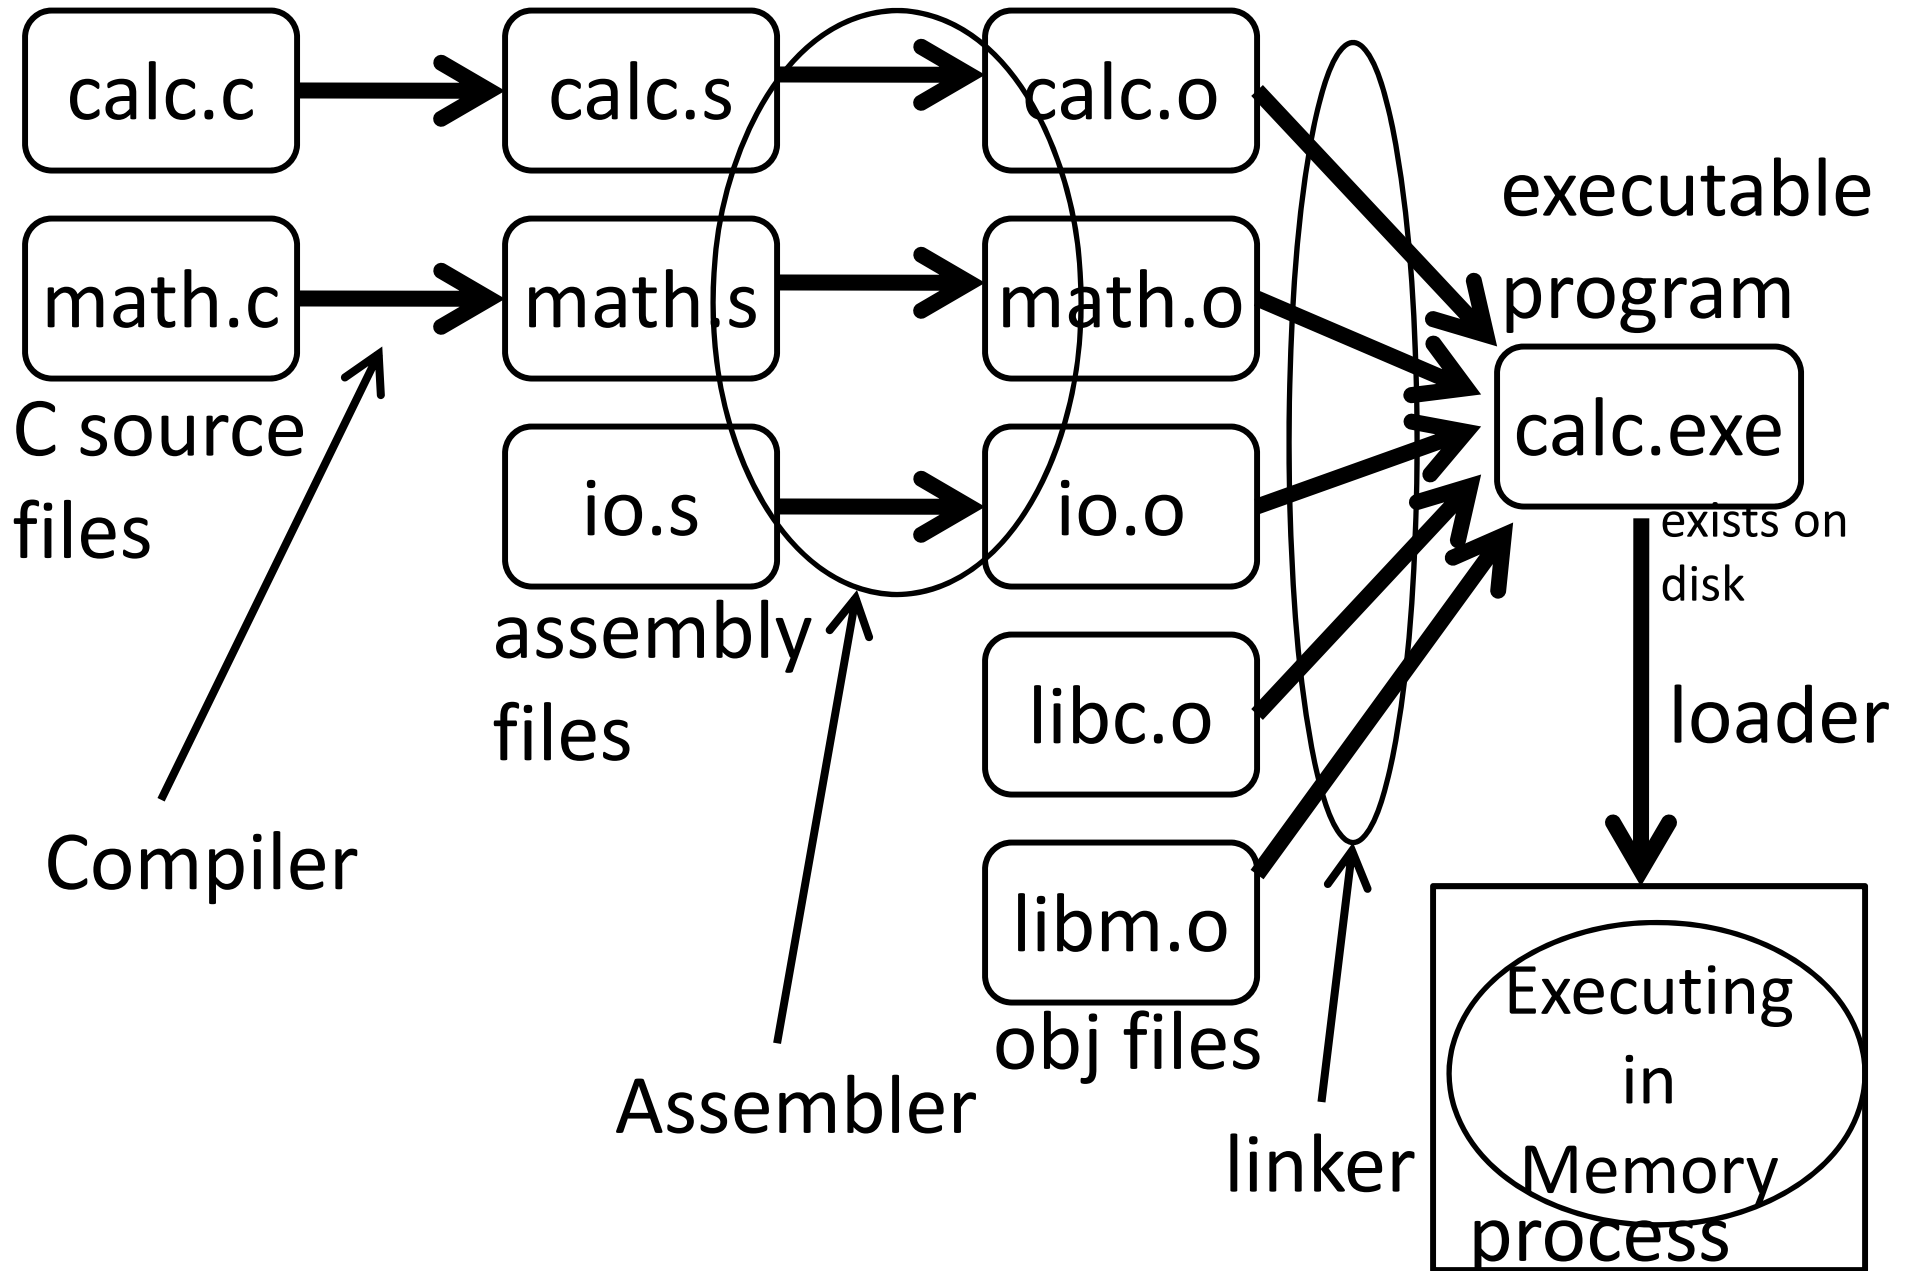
calc.c

math.c

C source files

calc.s

math.s

io.s

assembly files

calc.o

math.o

io.o

libc.o

libm.o

obj files

executable program

calc.exe

exists on disk

loader

Executing in Memory

process

Compiler

Assembler

linker